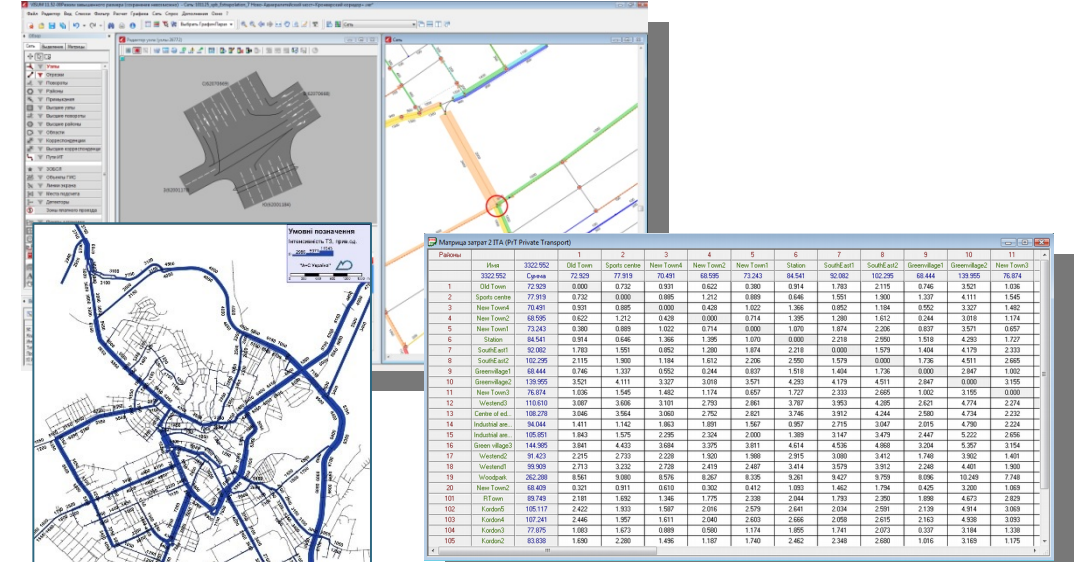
Умовні позначення
Інтенсивність ТЗ, прив.од.

Матриця затрат 2 ITA (PrT Private Transport)

| Райони | | | 1 | 2 | 3 | 4 | 5 | 6 | 7 | 8 | 9 | 10 | 11 |
|---|---|---|---|---|---|---|---|---|---|---|---|---|---|
| | Имя | 3322.552 | Old Town | Sports centre | New Town4 | New Town2 | New Town1 | Station | SouthEast1 | SouthEast2 | Greenvillage1 | Greenvillage2 | New Town3 |
| | 3322.552 | Сумма | 72.929 | 77.919 | 70.491 | 68.595 | 73.243 | 84.541 | 92.082 | 102.295 | 68.444 | 139.955 | 76.874 |
| 1 | Old Town | 72.929 | 0.000 | 0.732 | 0.931 | 0.622 | 0.380 | 0.914 | 1.783 | 2.115 | 0.746 | 3.521 | 1.036 |
| 2 | Sports centre | 77.919 | 0.732 | 0.000 | 0.885 | 1.212 | 0.889 | 0.646 | 1.551 | 1.900 | 1.337 | 4.111 | 1.545 |
| 3 | New Town4 | 70.491 | 0.931 | 0.885 | 0.000 | 0.428 | 1.022 | 1.366 | 0.852 | 1.184 | 0.552 | 3.327 | 1.482 |
| 4 | New Town2 | 68.595 | 0.622 | 1.212 | 0.428 | 0.000 | 0.714 | 1.395 | 1.280 | 1.612 | 0.244 | 3.018 | 1.174 |
| 5 | New Town1 | 73.243 | 0.380 | 0.889 | 1.022 | 0.714 | 0.000 | 1.070 | 1.874 | 2.206 | 0.837 | 3.571 | 0.657 |
| 6 | Station | 84.541 | 0.914 | 0.646 | 1.366 | 1.395 | 1.070 | 0.000 | 2.218 | 2.550 | 1.518 | 4.293 | 1.727 |
| 7 | SouthEast1 | 92.082 | 1.783 | 1.551 | 0.852 | 1.280 | 1.874 | 2.218 | 0.000 | 1.579 | 1.404 | 4.179 | 2.333 |
| 8 | SouthEast2 | 102.295 | 2.115 | 1.900 | 1.184 | 1.612 | 2.206 | 2.550 | 1.579 | 0.000 | 1.736 | 4.511 | 2.665 |
| 9 | Greenvillage1 | 68.444 | 0.746 | 1.337 | 0.552 | 0.244 | 0.837 | 1.518 | 1.404 | 1.736 | 0.000 | 2.847 | 1.002 |
| 10 | Greenvillage2 | 139.955 | 3.521 | 4.111 | 3.327 | 3.018 | 3.571 | 4.293 | 4.179 | 4.511 | 2.847 | 0.000 | 3.155 |
| 11 | New Town3 | 76.874 | 1.036 | 1.545 | 1.482 | 1.174 | 0.657 | 1.727 | 2.333 | 2.665 | 1.002 | 3.155 | 0.000 |
| 12 | Westend3 | 110.610 | 3.087 | 3.606 | 3.101 | 2.793 | 2.861 | 3.787 | 3.953 | 4.285 | 2.621 | 4.774 | 2.274 |
| 13 | Centre of ed... | 108.278 | 3.046 | 3.564 | 3.060 | 2.752 | 2.821 | 3.746 | 3.912 | 4.244 | 2.580 | 4.734 | 2.232 |
| 14 | Industrial are... | 94.044 | 1.411 | 1.142 | 1.863 | 1.891 | 1.567 | 0.957 | 2.715 | 3.047 | 2.015 | 4.790 | 2.224 |
| 15 | Industrial are... | 105.851 | 1.843 | 1.575 | 2.295 | 2.324 | 2.000 | 1.389 | 3.147 | 3.479 | 2.447 | 5.222 | 2.656 |
| 16 | Green village3 | 144.385 | 3.841 | 4.433 | 3.684 | 3.375 | 3.811 | 4.614 | 4.536 | 4.868 | 3.204 | 5.357 | 3.154 |
| 17 | Westend2 | 91.423 | 2.215 | 2.733 | 2.228 | 1.920 | 1.988 | 2.915 | 3.080 | 3.412 | 1.748 | 3.902 | 1.401 |
| 18 | Westend1 | 99.909 | 2.713 | 3.232 | 2.728 | 2.419 | 2.487 | 3.414 | 3.579 | 3.912 | 2.248 | 4.401 | 1.900 |
| 19 | Woodpark | 262.288 | 8.561 | 9.080 | 8.576 | 8.267 | 8.335 | 9.261 | 9.427 | 9.759 | 8.096 | 10.249 | 7.748 |
| 20 | New Town2 | 68.409 | 0.321 | 0.911 | 0.610 | 0.302 | 0.412 | 1.093 | 1.462 | 1.794 | 0.425 | 3.200 | 1.069 |
| 101 | RTown | 89.749 | 2.181 | 1.692 | 1.346 | 1.775 | 2.338 | 2.044 | 1.793 | 2.350 | 1.898 | 4.673 | 2.829 |
| 102 | Kordon5 | 105.117 | 2.422 | 1.933 | 1.587 | 2.016 | 2.579 | 2.641 | 2.034 | 2.591 | 2.139 | 4.914 | 3.069 |
| 103 | Kordon4 | 107.241 | 2.446 | 1.957 | 1.611 | 2.040 | 2.603 | 2.666 | 2.058 | 2.615 | 2.163 | 4.938 | 3.093 |
| 104 | Kordon3 | 77.975 | 1.083 | 1.673 | 0.889 | 0.580 | 1.174 | 1.855 | 1.741 | 2.073 | 0.337 | 3.184 | 1.338 |
| 105 | Kordon2 | 83.838 | 1.690 | 2.280 | 1.496 | 1.187 | 1.740 | 2.462 | 2.348 | 2.680 | 1.016 | 3.169 | 1.175 |